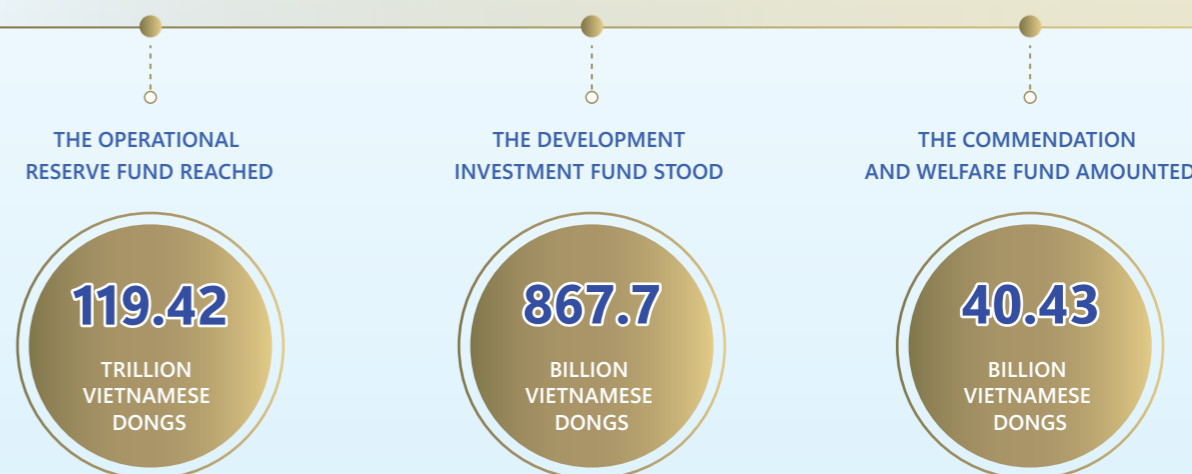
THE OPERATIONAL RESERVE FUND REACHED

119.42

TRILLION VIETNAMESE DONGS

THE DEVELOPMENT INVESTMENT FUND STOOD

867.7

BILLION VIETNAMESE DONGS

THE COMMENDATION AND WELFARE FUND AMOUNTED

40.43

BILLION VIETNAMESE DONGS